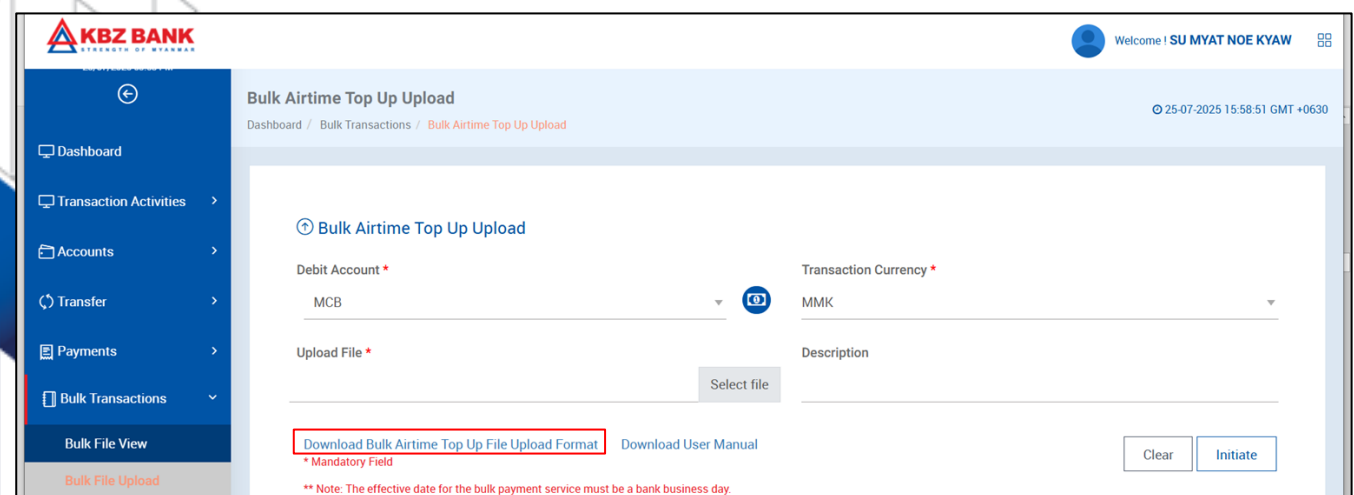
KBZ BANK
STRENGTH OF MYANMAR

Welcome ! SU MYAT NOE KYAW

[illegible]

Dashboard

Transaction Activities

Accounts

Transfer

Payments

Bulk Transactions

Bulk File View

Bulk File Upload

Bulk Airtime Top Up Upload

Dashboard / Bulk Transactions / Bulk Airtime Top Up Upload

25-07-2025 15:58:51 GMT +0630

Bulk Airtime Top Up Upload

Debit Account *

MCB

Transaction Currency *

MMK

Upload File *

Select file

Description

Download Bulk Airtime Top Up File Upload Format

Download User Manual

* Mandatory Field

Clear

Initiate

** Note: The effective date for the bulk payment service must be a bank business day.